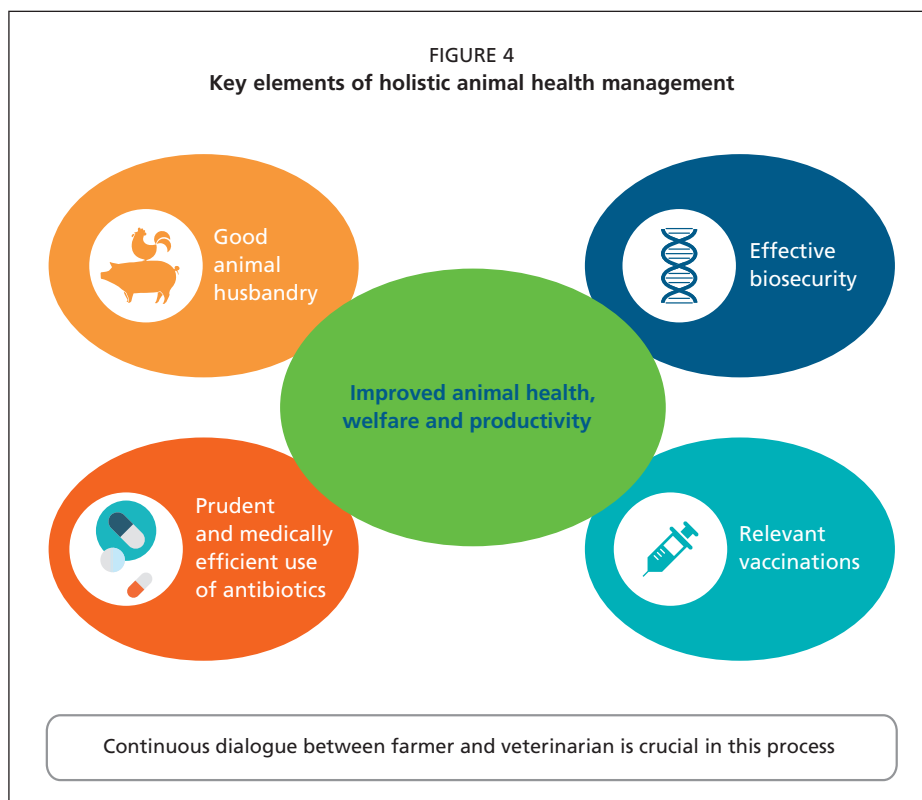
FIGURE 4
Key elements of holistic animal health management

Good animal husbandry

Effective biosecurity

Improved animal health, welfare and productivity

Prudent and medically efficient use of antibiotics

Relevant vaccinations

Continuous dialogue between farmer and veterinarian is crucial in this process